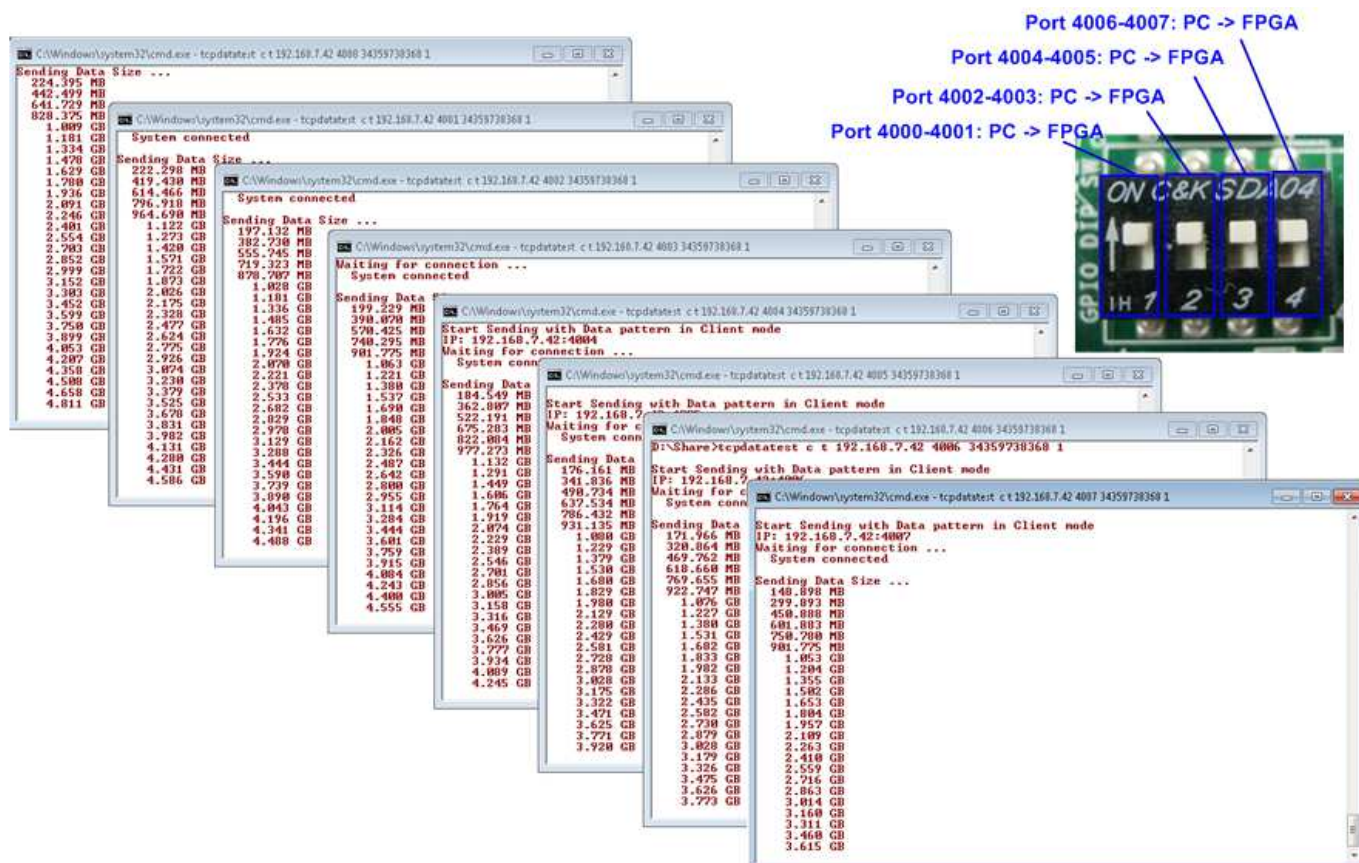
Port 4006-4007: PC -> FPGA
Port 4004-4005: PC -> FPGA
Port 4002-4003: PC -> FPGA
Port 4000-4001: PC -> FPGA

ON C&K SDA04
IH 1 2 3 4
GPIO DIP SW

C:\Windows\system32\cmd.exe - tcpdatatest c t 192.168.7.42 4000 34359738368 1
Sending Data Size ...
224.395 MB
442.499 MB
641.729 MB
828.375 MB
1.009 GB
1.181 GB
1.334 GB
1.478 GB
1.629 GB
1.780 GB
1.936 GB
2.091 GB
2.246 GB
2.401 GB
2.554 GB
2.703 GB
2.852 GB
2.999 GB
3.152 GB
3.303 GB
3.452 GB
3.599 GB
3.750 GB
3.899 GB
4.053 GB
4.207 GB
4.358 GB
4.508 GB
4.658 GB
4.811 GB

C:\Windows\system32\cmd.exe - tcpdatatest c t 192.168.7.42 4001 34359738368 1
System connected

Sending Data Size ...
222.298 MB
419.430 MB
614.466 MB
796.918 MB
964.690 MB
1.122 GB
1.273 GB
1.420 GB
1.571 GB
1.722 GB
1.873 GB
2.026 GB
2.175 GB
2.328 GB
2.477 GB
2.624 GB
2.775 GB
2.926 GB
3.074 GB
3.230 GB
3.379 GB
3.525 GB
3.678 GB
3.831 GB
3.982 GB
4.131 GB
4.280 GB
4.431 GB
4.586 GB

C:\Windows\system32\cmd.exe - tcpdatatest c t 192.168.7.42 4002 34359738368 1
System connected

Sending Data Size ...
197.132 MB
382.730 MB
555.745 MB
719.323 MB
878.707 MB
1.028 GB
1.181 GB
1.336 GB
1.485 GB
1.632 GB
1.776 GB
1.924 GB
2.070 GB
2.221 GB
2.378 GB
2.533 GB
2.682 GB
2.829 GB
2.978 GB
3.129 GB
3.288 GB
3.444 GB
3.590 GB
3.739 GB
3.890 GB
4.043 GB
4.196 GB
4.341 GB
4.488 GB

C:\Windows\system32\cmd.exe - tcpdatatest c t 192.168.7.42 4003 34359738368 1
Waiting for connection ...
System connected

Sending Data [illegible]
199.229 MB
390.070 MB
570.425 MB
740.295 MB
901.775 MB
1.063 GB
1.221 GB
1.380 GB
1.537 GB
1.690 GB
1.840 GB
2.005 GB
2.162 GB
2.326 GB
2.487 GB
2.642 GB
2.800 GB
2.955 GB
3.114 GB
3.284 GB
3.444 GB
3.601 GB
3.759 GB
3.915 GB
4.084 GB
4.243 GB
4.400 GB
4.555 GB

C:\Windows\system32\cmd.exe - tcpdatatest c t 192.168.7.42 4004 34359738368 1
Start Sending with Data pattern in Client mode
IP: 192.168.7.42:4004
Waiting for connection ...
System conn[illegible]

Sending Data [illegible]
184.549 MB
362.807 MB
522.191 MB
675.283 MB
822.084 MB
977.273 MB
1.132 GB
1.291 GB
1.449 GB
1.606 GB
1.764 GB
1.919 GB
2.074 GB
2.229 GB
2.389 GB
2.546 GB
2.701 GB
2.856 GB
3.005 GB
3.158 GB
3.316 GB
3.469 GB
3.626 GB
3.777 GB
3.934 GB
4.089 GB
4.245 GB

C:\Windows\system32\cmd.exe - tcpdatatest c t 192.168.7.42 4005 34359738368 1
Start Sending with Data pattern in Client mode
IP: 192.168.7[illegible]
Waiting for c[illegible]
System conn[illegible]

Sending Data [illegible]
176.161 MB
341.836 MB
490.734 MB
637.534 MB
786.432 MB
931.135 MB
1.080 GB
1.229 GB
1.379 GB
1.530 GB
1.680 GB
1.829 GB
1.980 GB
2.129 GB
2.280 GB
2.429 GB
2.581 GB
2.728 GB
2.878 GB
3.028 GB
3.175 GB
3.322 GB
3.471 GB
3.625 GB
3.771 GB
3.920 GB

C:\Windows\system32\cmd.exe - tcpdatatest c t 192.168.7.42 4006 34359738368 1
D:\Share>tcpdatatest c t 192.168.7.42 4006 34359738368 1

Start Sending with Data pattern in Client mode
IP: 192.168.7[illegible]
Waiting for c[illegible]
System conn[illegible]

Sending Data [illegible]
171.966 MB
320.864 MB
469.762 MB
618.660 MB
769.655 MB
922.747 MB
1.076 GB
1.227 GB
1.380 GB
1.531 GB
1.682 GB
1.833 GB
1.982 GB
2.133 GB
2.286 GB
2.435 GB
2.582 GB
2.730 GB
2.879 GB
3.028 GB
3.179 GB
3.326 GB
3.475 GB
3.626 GB
3.773 GB

C:\Windows\system32\cmd.exe - tcpdatatest c t 192.168.7.42 4007 34359738368 1
Start Sending with Data pattern in Client mode
IP: 192.168.7.42:4007
Waiting for connection ...
System connected

Sending Data Size ...
148.898 MB
299.893 MB
450.888 MB
601.883 MB
750.780 MB
901.775 MB
1.053 GB
1.204 GB
1.355 GB
1.502 GB
1.653 GB
1.804 GB
1.957 GB
2.109 GB
2.263 GB
2.410 GB
2.559 GB
2.716 GB
2.863 GB
3.014 GB
3.160 GB
3.311 GB
3.460 GB
3.615 GB